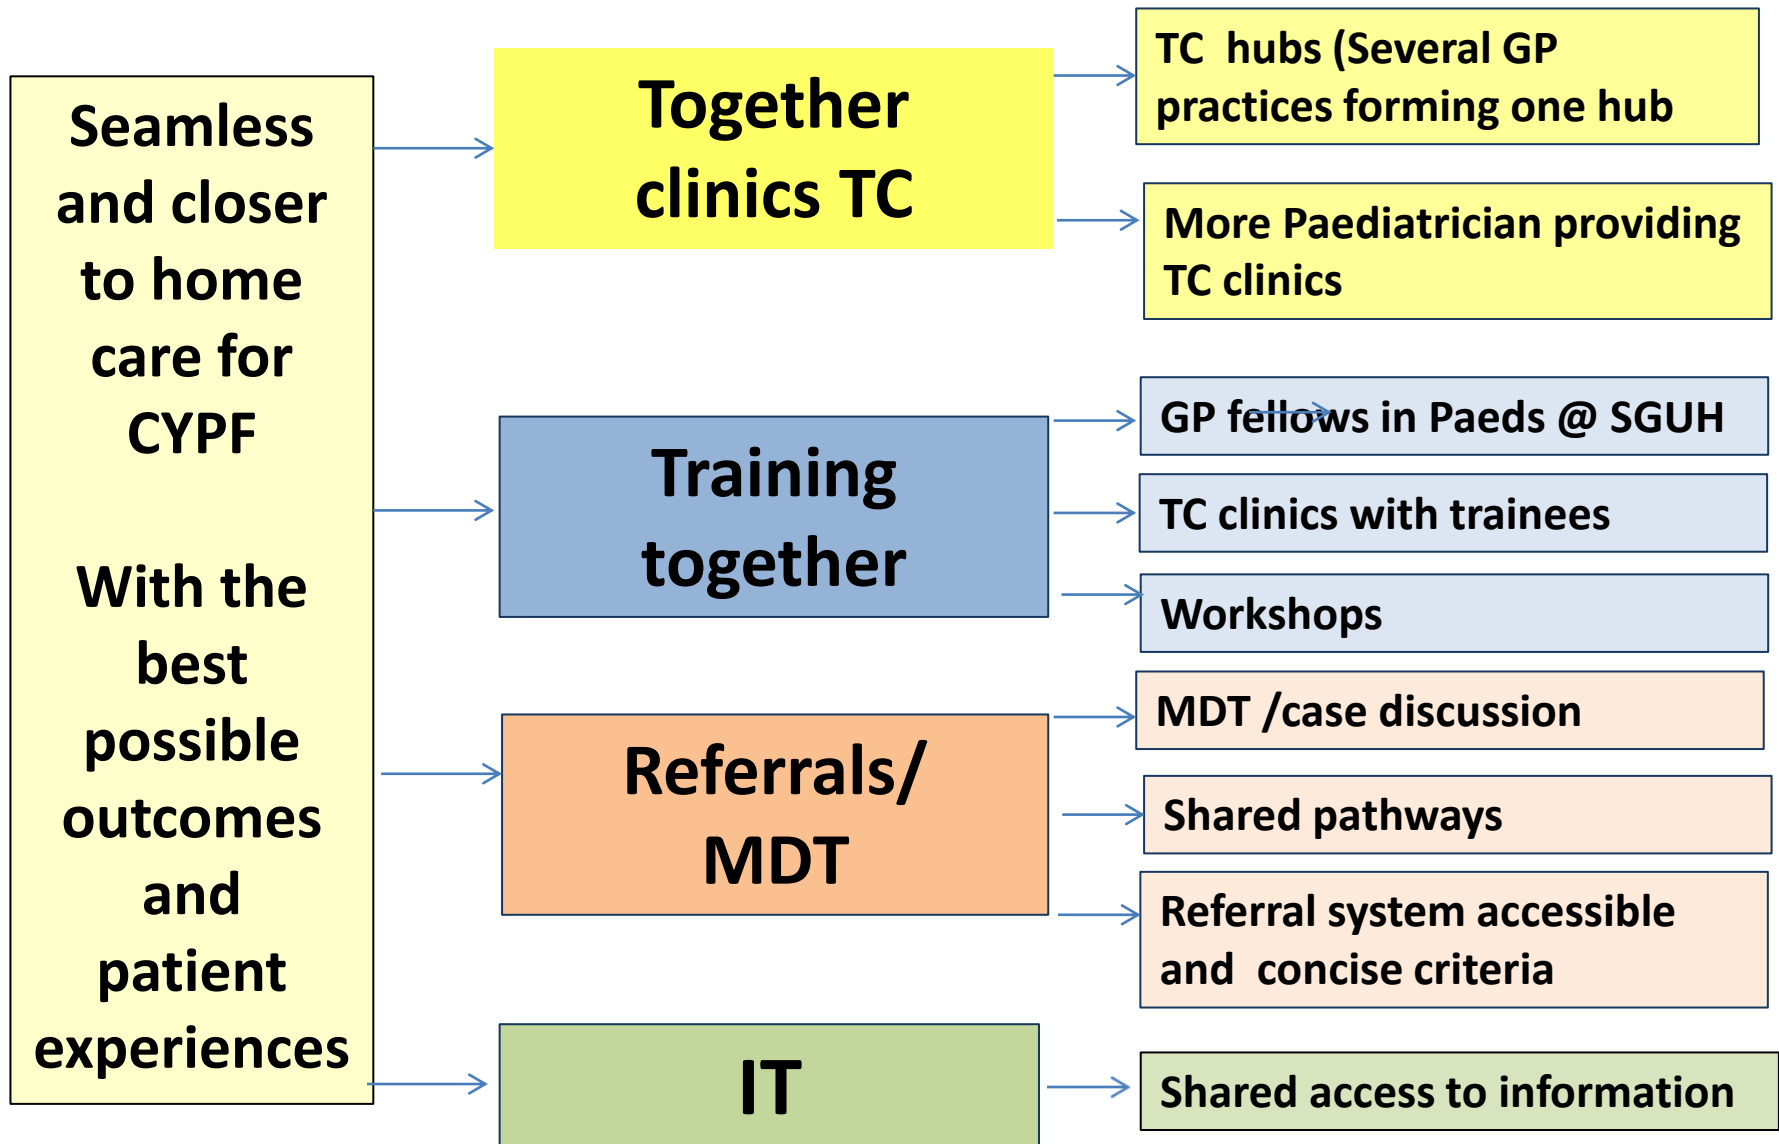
Seamless and closer to home care for CYPF

With the best possible outcomes and patient experiences

Together clinics TC

TC hubs (Several GP practices forming one hub

More Paediatrician providing TC clinics

Training together

GP fellows in Paeds @ SGUH

TC clinics with trainees

Workshops

Referrals/ MDT

MDT /case discussion

Shared pathways

Referral system accessible and concise criteria

IT

Shared access to information